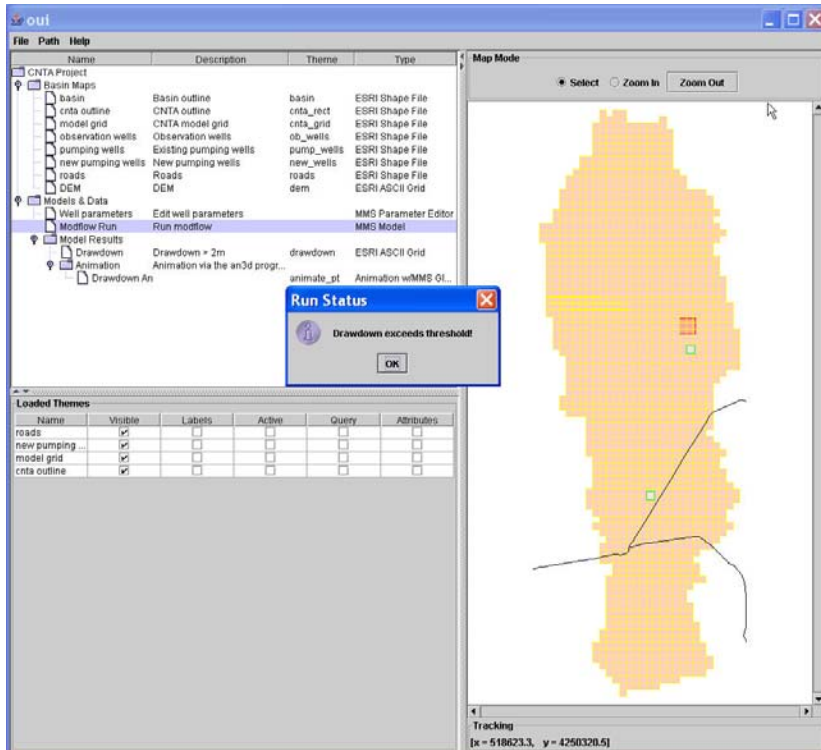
oui

File Path Help

| Name | Description | Theme | Type |
|---|---|---|---|
| CNTA Project | | | |
| Basin Maps | | | |
| basin | Basin outline | basin | ESRI Shape File |
| cnta outline | CNTA outline | cnta_rect | ESRI Shape File |
| model grid | CNTA model grid | cnta_grid | ESRI Shape File |
| observation wells | Observation wells | ob_wells | ESRI Shape File |
| pumping wells | Existing pumping wells | pump_wells | ESRI Shape File |
| new pumping wells | New pumping wells | new_wells | ESRI Shape File |
| roads | Roads | roads | ESRI Shape File |
| DEM | DEM | dem | ESRI ASCII Grid |
| Models & Data | | | |
| Well parameters | Edit well parameters | | MMS Parameter Editor |
| Modflow Run | Run modflow | | MMS Model |
| Model Results | | | |
| Drawdown | Drawdown > 2m | drawdown | ESRI ASCII Grid |
| Animation | Animation via the an3d progr... | | |
| Drawdown An | | animate_pt | Animation w/MMS Gl... |

Run Status

Drawdown exceeds threshold!

OK

Loaded Themes

| Name | Visible | Labels | Active | Query | Attributes |
|---|---|---|---|---|---|
| roads | ✔ | | | | |
| new pumping ... | ✔ | | | | |
| model grid | ✔ | | | | |
| cnta outline | ✔ | | | | |

Map Mode

Select Zoom In Zoom Out

Tracking

[x = 518623.3, y = 4250320.5]